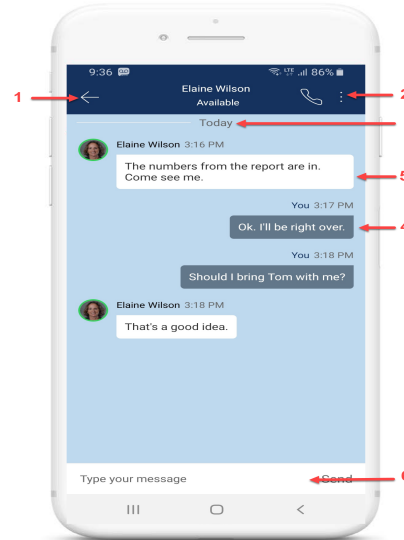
9:36 86%

1

Elaine Wilson
Available

2

Today

Elaine Wilson 3:16 PM
The numbers from the report are in. Come see me.

5

You 3:17 PM
Ok. I'll be right over.

4

You 3:18 PM
Should I bring Tom with me?

Elaine Wilson 3:18 PM
That's a good idea.

Type your message
Send

6